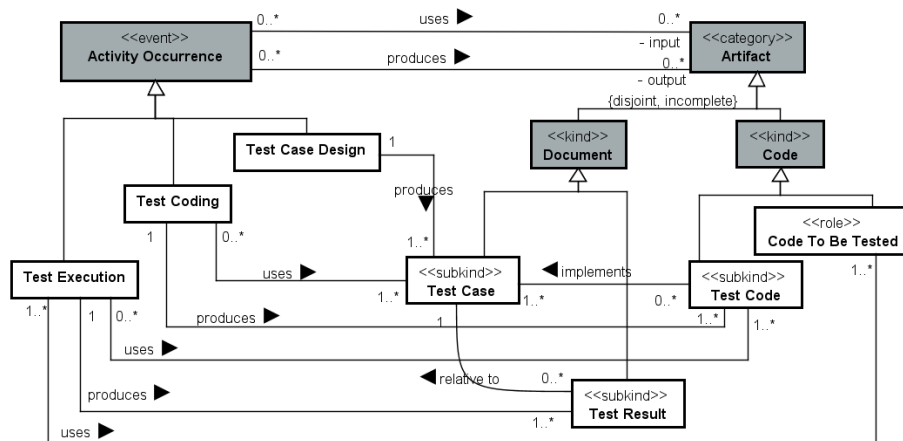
<<event>>
Activity Occurrence

0..*
uses
0..*
- input
<<category>>
Artifact

0..*
produces
0..*
- output

{disjoint, incomplete}

<<kind>>
Document

<<kind>>
Code

Test Case Design
1
produces
1..*

Test Coding
1
0..*

<<role>>
Code To Be Tested
1..*

Test Execution
1..*
1
0..*

uses
<<subkind>>
Test Case
1..*
implements
1..*
0..*
<<subkind>>
Test Code

produces
1
1..*
1..*

uses

relative to
0..*
<<subkind>>
Test Result

produces
1..*

uses